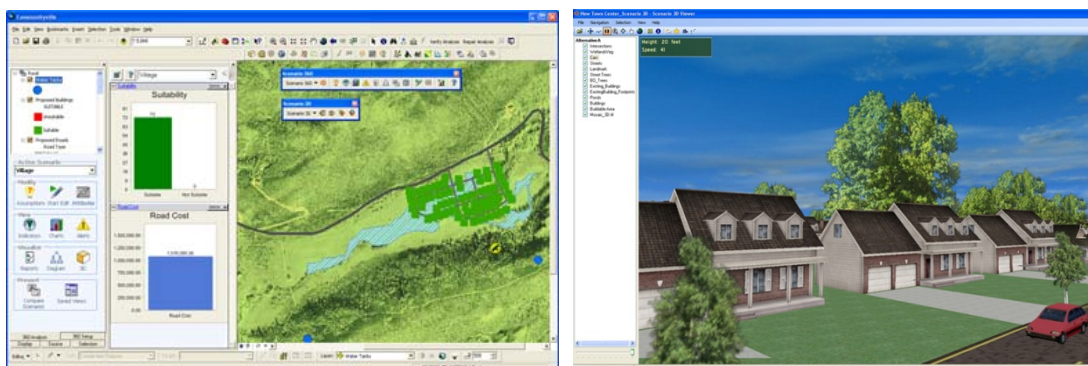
CommunityViz

File Edit View Bookmarks Insert Selection Tools Window Help

Suitability

Suitable
Not Suitable

Road Cost

Road Cost

Active Scenario
Village

Scenario 360
Scenario 3D

Unsuitable
Suitable
Proposed Buildings
Proposed Roads

Assumptions
Start Edit
Attributes
Indicators
Charts
Alerts
Reports
Diagram
3D
Compare Scenarios
Saved Views

New Town Center_Scenario 3D - Scenario 3D Viewer

File Navigation Selection View Help

Height: 20 feet
Speed: 41

Alternative A
Intersections
WetlandVeg
DEM
Streets
Landmark
Street Trees
BG_Trees
Existing_Buildings
ExistingBuilding_Footprint
Ponds
Buildings
Buildable Area
Mosaic_3D